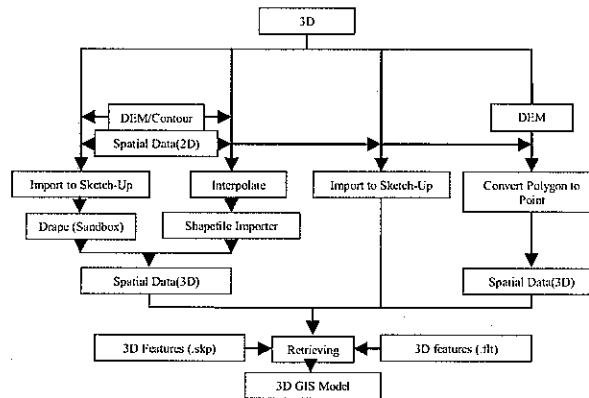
3D

DEM/Contour

Spatial Data(2D)

DEM

Import to Sketch-Up

Interpolate

Import to Sketch-Up

Convert Polygon to Point

Drape (Sandbox)

Shapefile Importer

Spatial Data(3D)

Spatial Data(3D)

3D Features (.skp)

Retrieving

3D features (.flt)

3D GIS Model